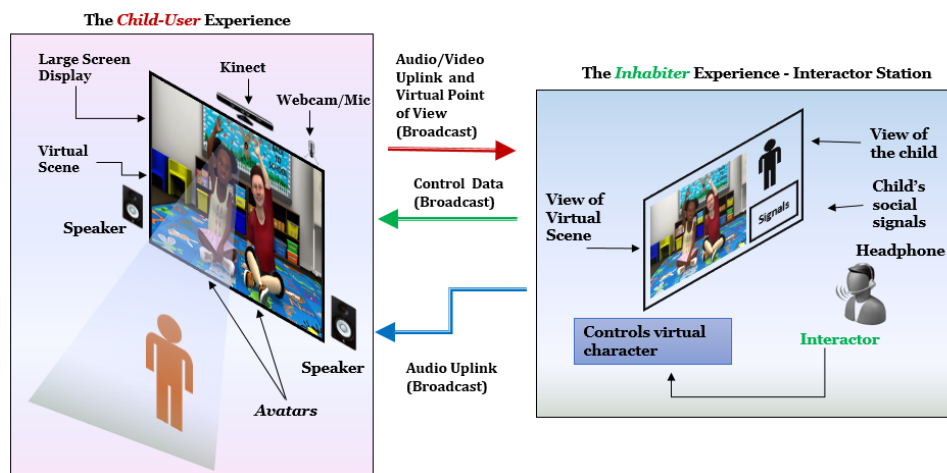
The Child-User Experience

Large Screen Display

Kinect

Webcam/Mic

Virtual Scene

Speaker

Speaker

Avatars

Audio/Video Uplink and Virtual Point of View (Broadcast)

Control Data (Broadcast)

Audio Uplink (Broadcast)

The Inhabiter Experience - Interactor Station

View of Virtual Scene

Signals

View of the child

Child's social signals

Headphone

Controls virtual character

Interactor